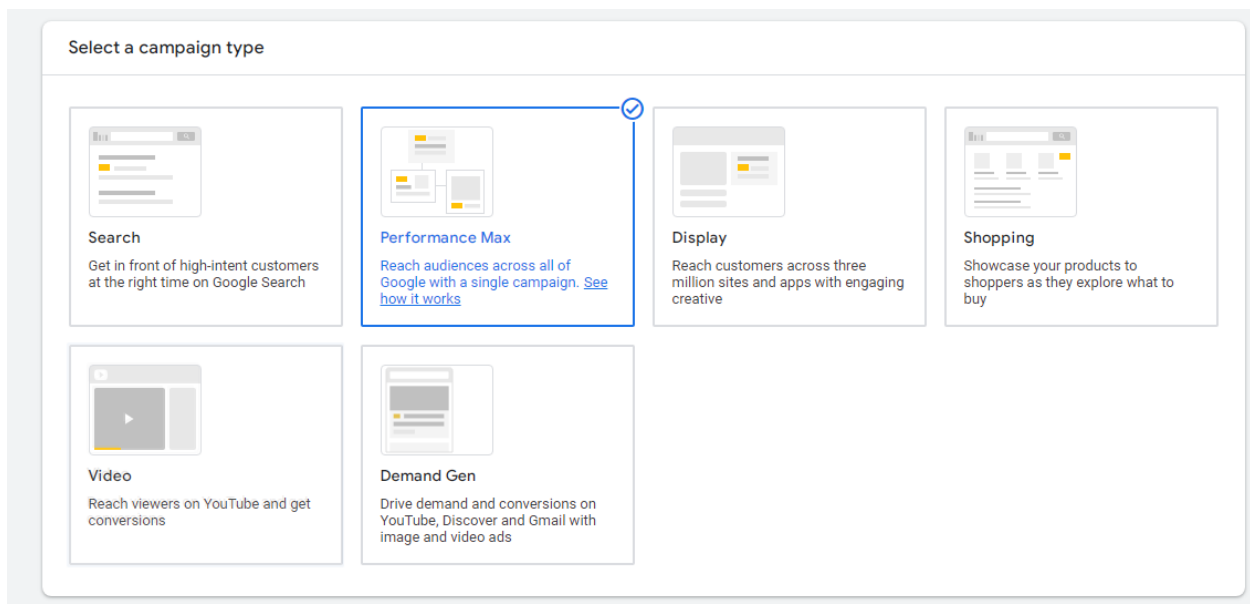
Select a campaign type

Search

Get in front of high-intent customers at the right time on Google Search

Performance Max

Reach audiences across all of Google with a single campaign. See how it works

Display

Reach customers across three million sites and apps with engaging creative

Shopping

Showcase your products to shoppers as they explore what to buy

Video

Reach viewers on YouTube and get conversions

Demand Gen

Drive demand and conversions on YouTube, Discover and Gmail with image and video ads